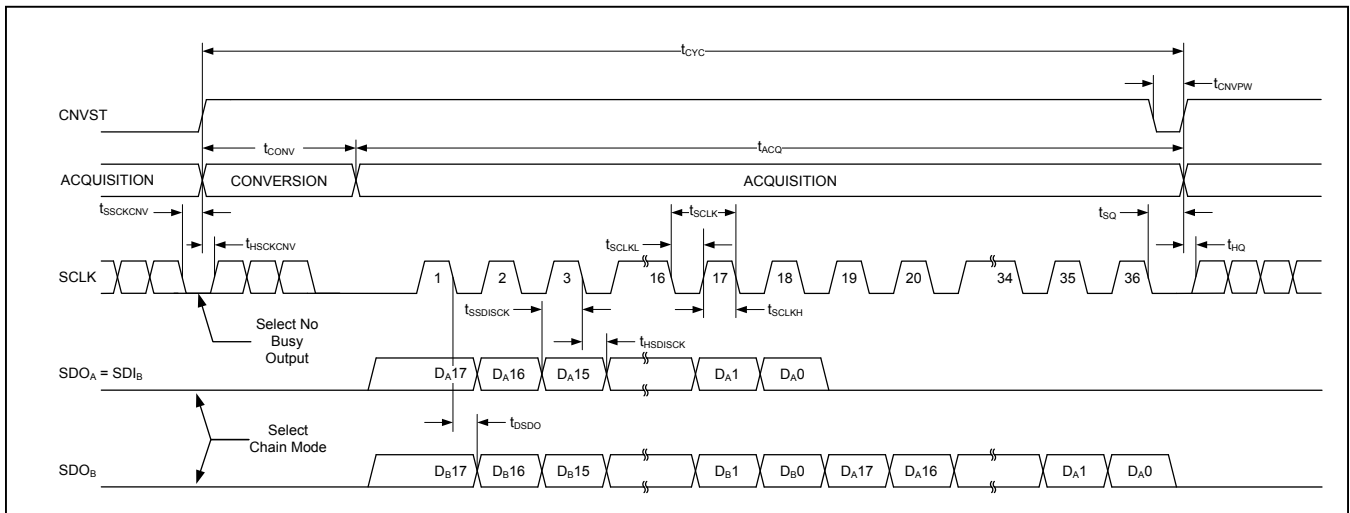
$t_{CYC}$

$t_{CNVPW}$

CNVST

$t_{CONV}$

$t_{ACQ}$

ACQUISITION

CONVERSION

ACQUISITION

$t_{SSCKCNV}$

$t_{SCLK}$

$t_{SQ}$

$t_{HSCKCNV}$

$t_{SCLKL}$

$t_{HQ}$

SCLK

1 2 3 16 17 18 19 20 34 35 36

$t_{SSDISCK}$

$t_{SCLKH}$

Select No Busy Output

$t_{HSDISCK}$

$SDO_A = SDI_B$

$D_A17$ $D_A16$ $D_A15$ $D_A1$ $D_A0$

Select Chain Mode

$t_{DSDO}$

$SDO_B$

$D_B17$ $D_B16$ $D_B15$ $D_B1$ $D_B0$ $D_A17$ $D_A16$ $D_A1$ $D_A0$